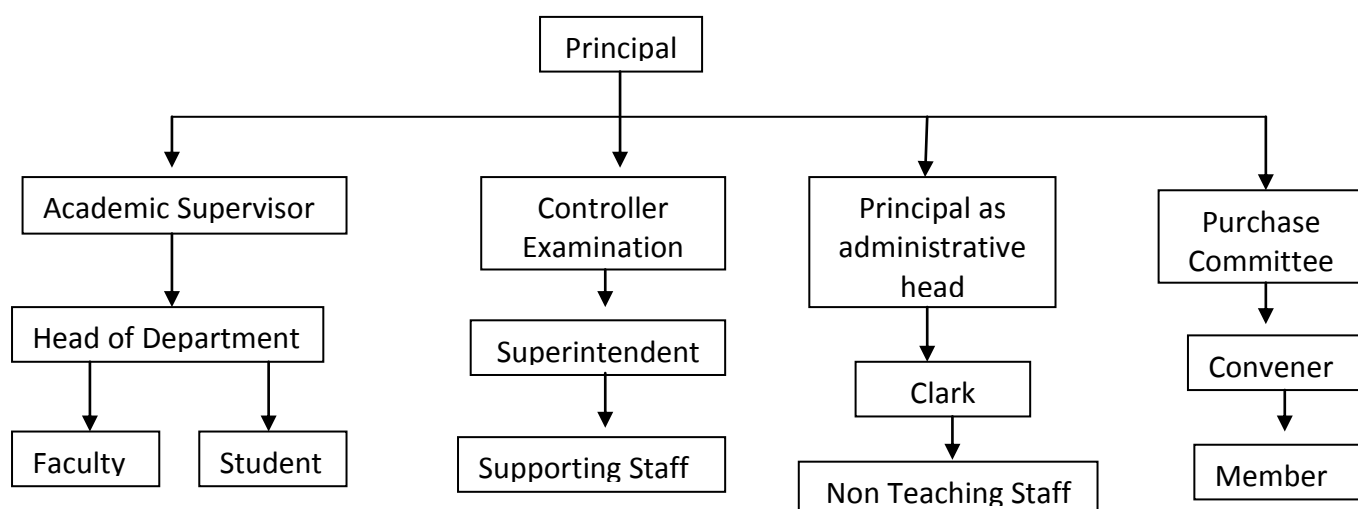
Principal

Academic Supervisor

Head of Department

Faculty

Student

Controller Examination

Superintendent

Supporting Staff

Principal as administrative head

Clark

Non Teaching Staff

Purchase Committee

Convener

Member